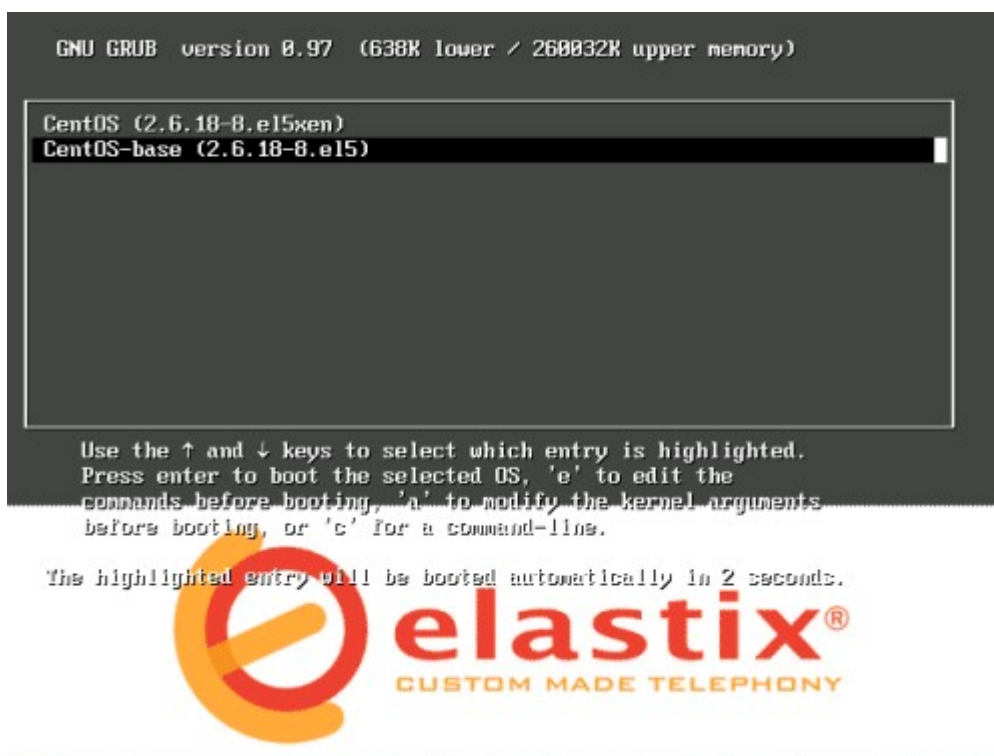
GNU GRUB  version 0.97  (638K lower / 260032K upper memory)

CentOS (2.6.18-8.el5xen)
CentOS-base (2.6.18-8.el5)

Use the ↑ and ↓ keys to select which entry is highlighted.
Press enter to boot the selected OS, 'e' to edit the commands before booting, 'a' to modify the kernel arguments before booting, or 'c' for a command-line.

The highlighted entry will be booted automatically in 2 seconds.

elastix®
CUSTOM MADE TELEPHONY